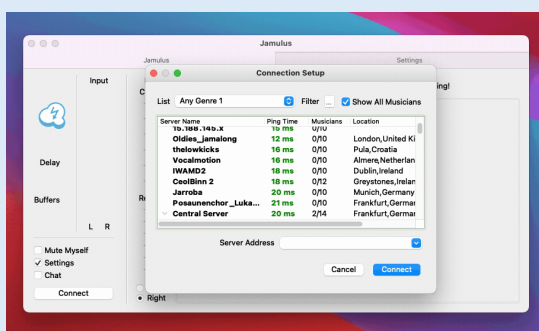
Jamulus

Jamulus

Settings

Input

Delay

Buffers

L R

Mute Myself
Settings
Chat

Connect

Right

ing!

Connection Setup

List Any Genre 1 Filter ... Show All Musicians

| Server Name | Ping Time | Musicians | Location |
|---|---|---|---|
| 15.188.145.x | 15 ms | 0/10 | |
| Oldies_jamalong | 12 ms | 0/10 | London,United Ki |
| thelowkicks | 16 ms | 0/10 | Pula,Croatia |
| Vocalmotion | 16 ms | 0/10 | Almere,Netherlan |
| IWAMD2 | 18 ms | 0/10 | Dublin,Ireland |
| CeolBinn 2 | 18 ms | 0/12 | Greystones,Irelan |
| Jarroba | 20 ms | 0/10 | Munich,Germany |
| Posaunenchor _Luka... | 21 ms | 0/10 | Frankfurt,German |
| Central Server | 20 ms | 2/14 | Frankfurt,German |

Server Address

Cancel Connect